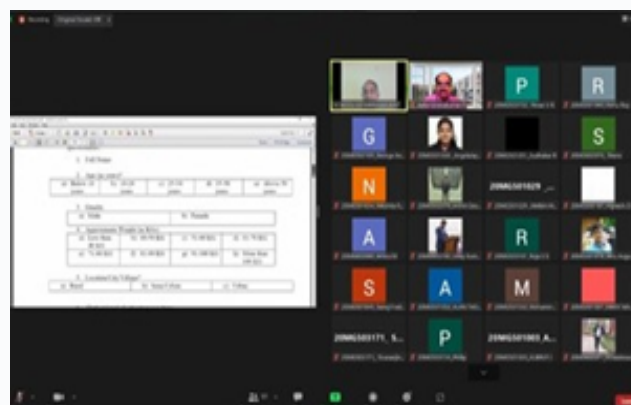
Recording

1. Full Name

2. Age (in years)?

3. Gender

a) Male

b) Female

4. Approximate Weight (in Kilo)

5. Location/City/Village?

a) Rural

c) Urban

P

R

G

S

N

20MGS01829 ...

A

R

S

A

M

20MGS01171_S...

P

20MGS01003_A...